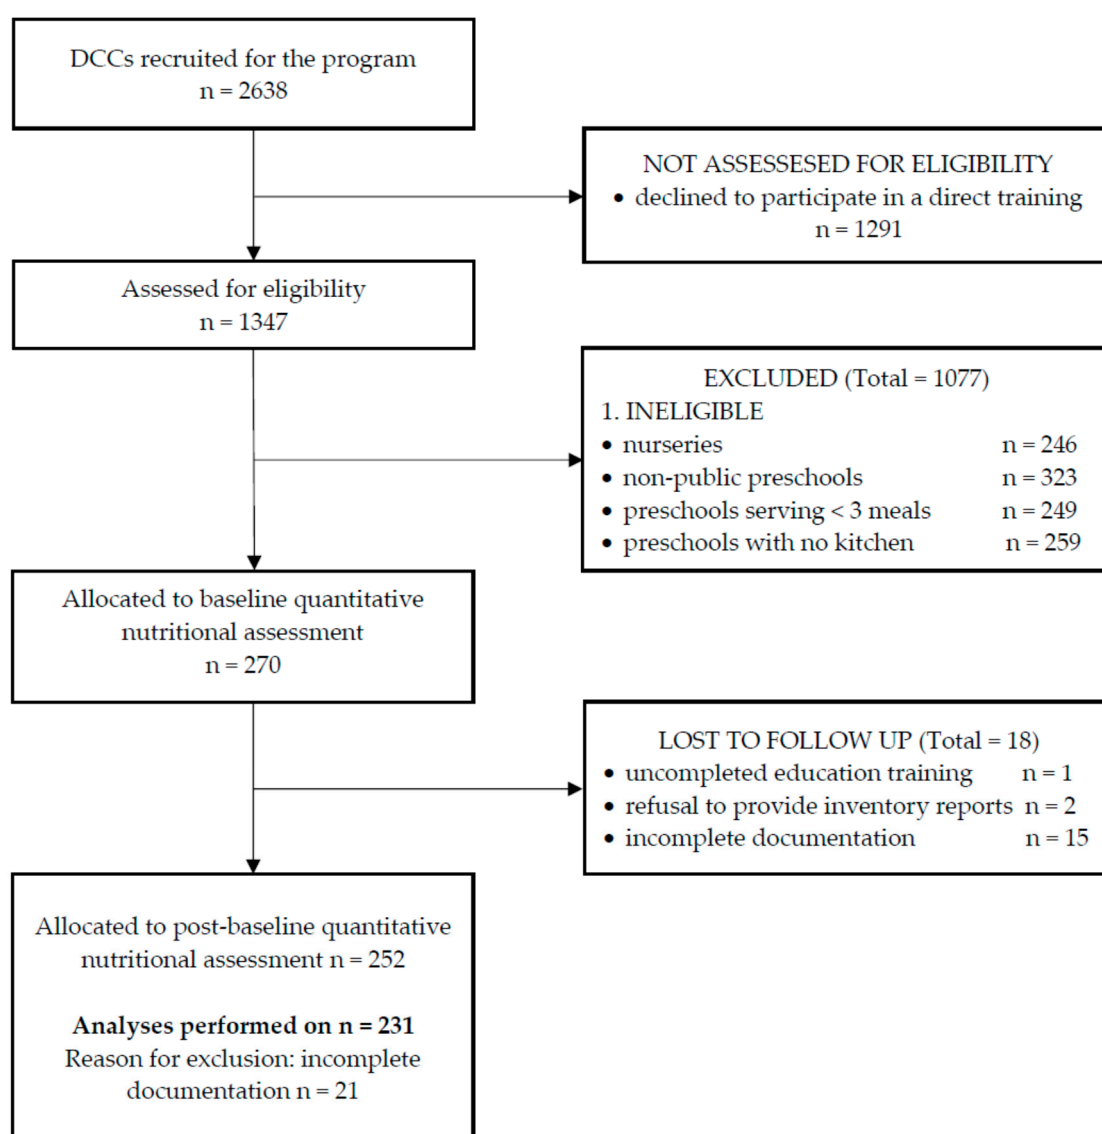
DCCs recruited for the program
n = 2638

NOT ASSESSESED FOR ELIGIBILITY
• declined to participate in a direct training
n = 1291

Assessed for eligibility
n = 1347

EXCLUDED (Total = 1077)
1. INELIGIBLE
• nurseries n = 246
• non-public preschools n = 323
• preschools serving < 3 meals n = 249
• preschools with no kitchen n = 259

Allocated to baseline quantitative nutritional assessment
n = 270

LOST TO FOLLOW UP (Total = 18)
• uncompleted education training n = 1
• refusal to provide inventory reports n = 2
• incomplete documentation n = 15

Allocated to post-baseline quantitative nutritional assessment n = 252

**Analyses performed on n = 231**
Reason for exclusion: incomplete documentation n = 21